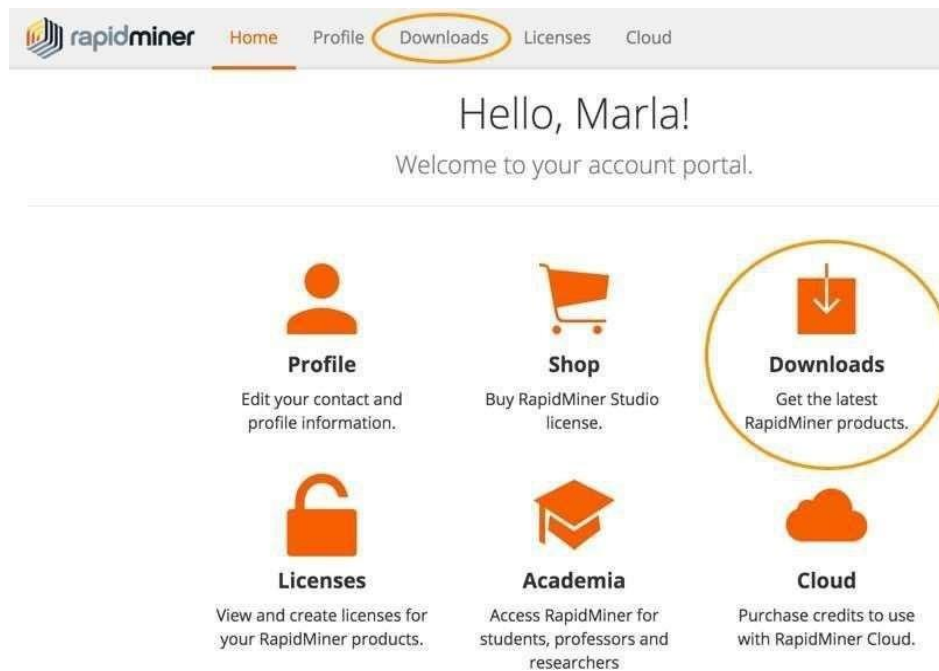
rapidminer Home Profile Downloads Licenses Cloud

Hello, Marla!

Welcome to your account portal.

Profile
Edit your contact and profile information.

Shop
Buy RapidMiner Studio license.

Downloads
Get the latest RapidMiner products.

Licenses
View and create licenses for your RapidMiner products.

Academia
Access RapidMiner for students, professors and researchers

Cloud
Purchase credits to use with RapidMiner Cloud.